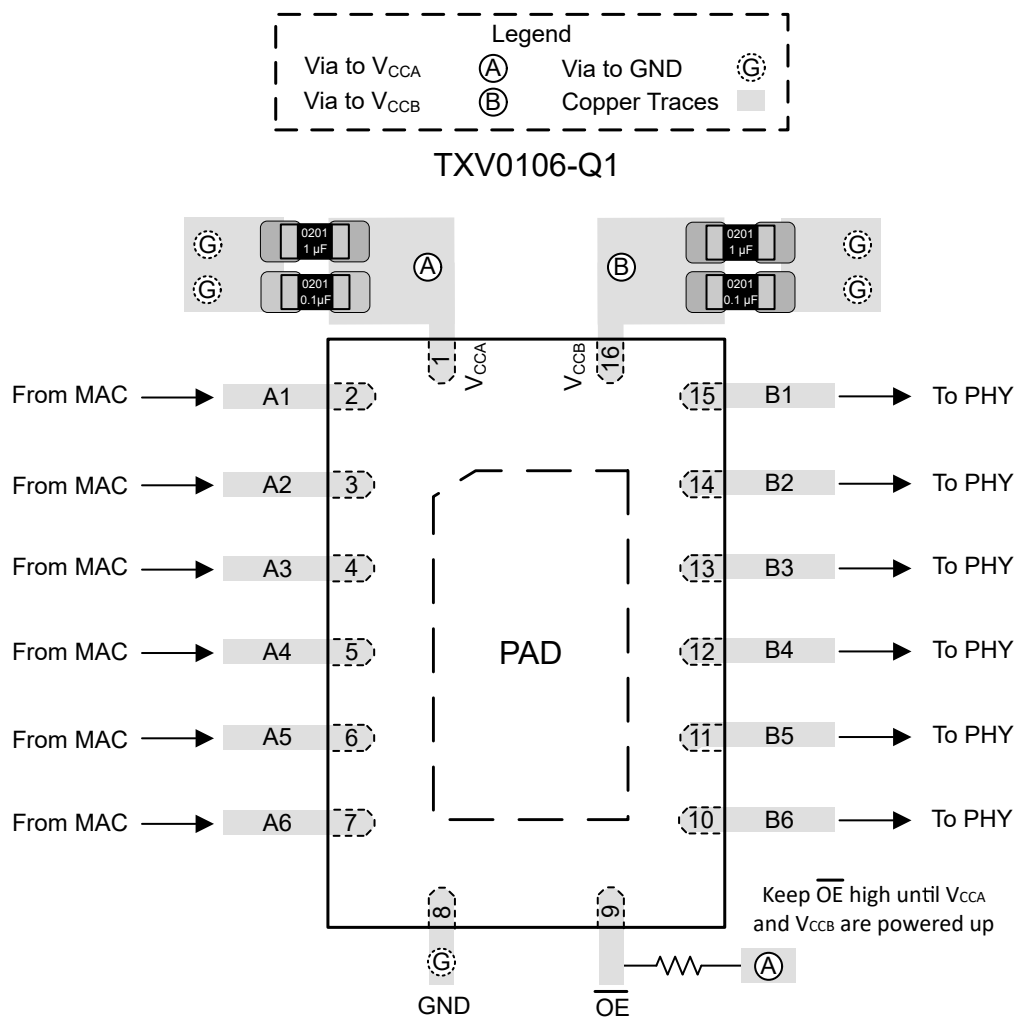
Legend
Via to $V_{CCA}$ Ⓐ Via to GND Ⓖ
Via to $V_{CCB}$ Ⓑ Copper Traces

TXV0106-Q1

Ⓖ
Ⓖ
0201 1 µF
0201 0.1µF
Ⓐ
Ⓑ
0201 1 µF
0201 0.1 µF
Ⓖ
Ⓖ

1 $V_{CCA}$
$V_{CCB}$ 16

From MAC A1 2
From MAC A2 3
From MAC A3 4
From MAC A4 5
From MAC A5 6
From MAC A6 7

PAD

15 B1 To PHY
14 B2 To PHY
13 B3 To PHY
12 B4 To PHY
11 B5 To PHY
10 B6 To PHY

8
Ⓖ
GND

9
$\overline{OE}$

Keep $\overline{OE}$ high until $V_{CCA}$ and $V_{CCB}$ are powered up

Ⓐ